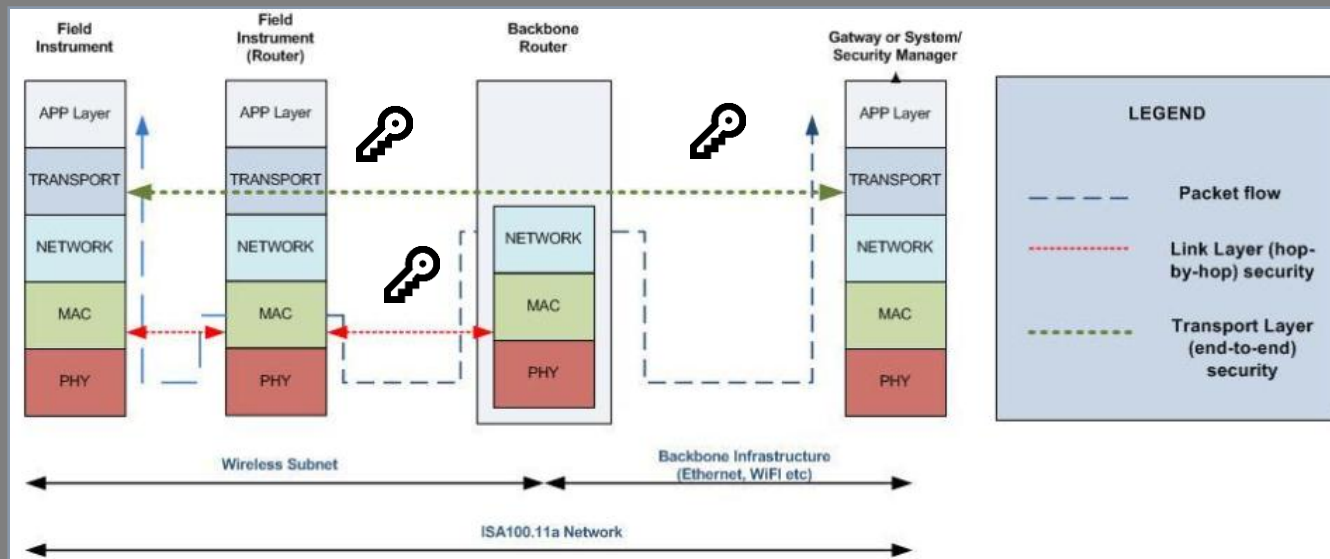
Field Instrument

Field Instrument (Router)

Backbone Router

Gatway or System/ Security Manager

APP Layer
TRANSPORT
NETWORK
MAC
PHY

APP Layer
TRANSPORT
NETWORK
MAC
PHY

NETWORK
MAC
PHY

APP Layer
TRANSPORT
NETWORK
MAC
PHY

LEGEND

Packet flow

Link Layer (hop-by-hop) security

Transport Layer (end-to-end) security

Wireless Subnet

Backbone Infrastructure (Ethernet, WiFi etc)

ISA100.11a Network